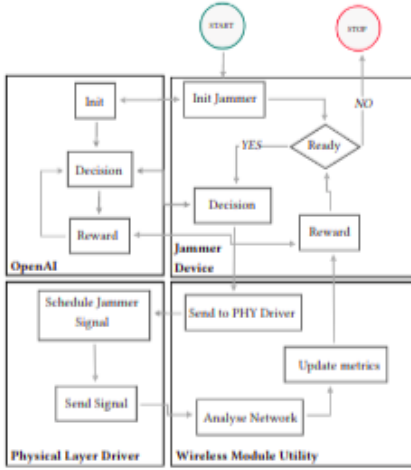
START

STOP

Init

Init Jammer

NO

Ready

YES

Decision

Decision

Reward

Reward

OpenAI

Jammer Device

Schedule Jammer Signal

Send to PHY Deiver

Update metrics

Send Signal

Analyse Network

Physical Layer Driver

Wireless Module Utility